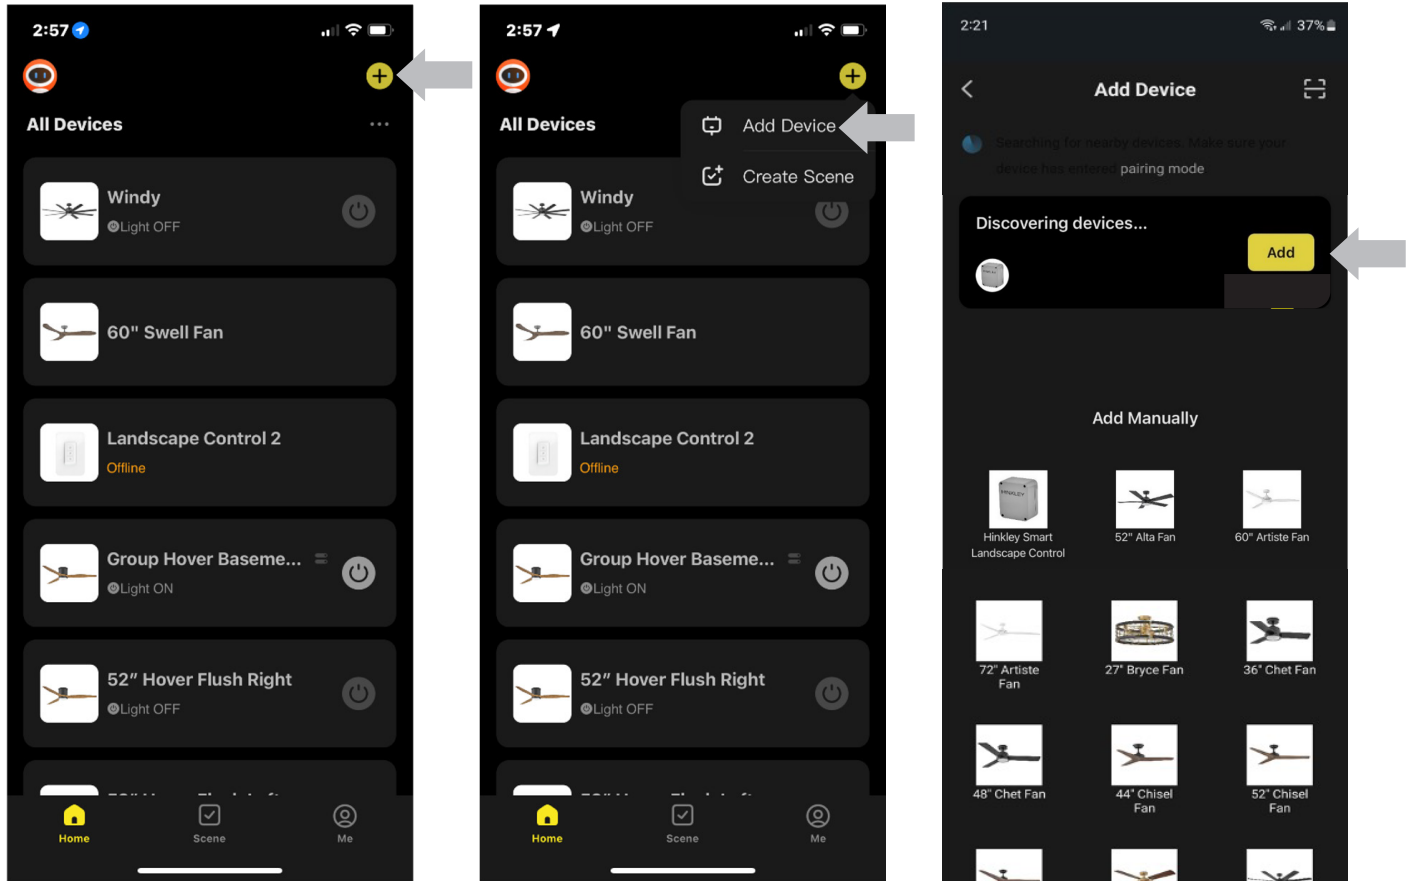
2:57

All Devices

Windy
Light OFF

60" Swell Fan

Landscape Control 2
Offline

Group Hover Baseme...
Light ON

52" Hover Flush Right
Light OFF

Home
Scene
Me

2:57

All Devices

Add Device
Create Scene

Windy
Light OFF

60" Swell Fan

Landscape Control 2
Offline

Group Hover Baseme...
Light ON

52" Hover Flush Right
Light OFF

Home
Scene
Me

2:21
37%

Add Device

Searching for nearby devices. Make sure your device has entered pairing mode

Discovering devices...

Add

Add Manually

Hinkley Smart Landscape Control
52" Alta Fan
60" Artiste Fan
72" Artiste Fan
27" Bryce Fan
36" Chet Fan
48" Chet Fan
44" Chisel Fan
52" Chisel Fan